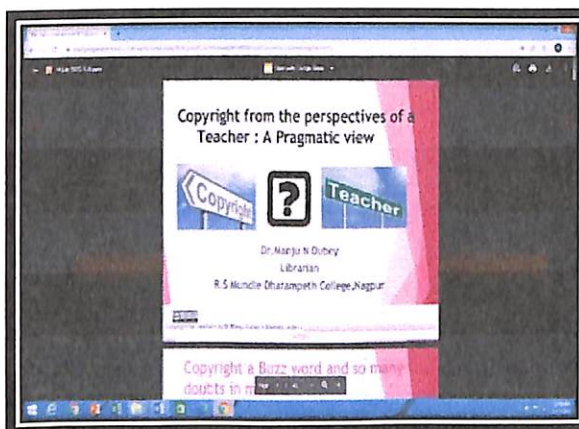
Copyright from the perspectives of a Teacher : A Pragmatic view

Copyright

?

Teacher

Dr. Manju N Dubey
Librarian
R.S Mundle Dharampeth College,Nagpur

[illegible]

Copyright a Buzz word and so many doubts in m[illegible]